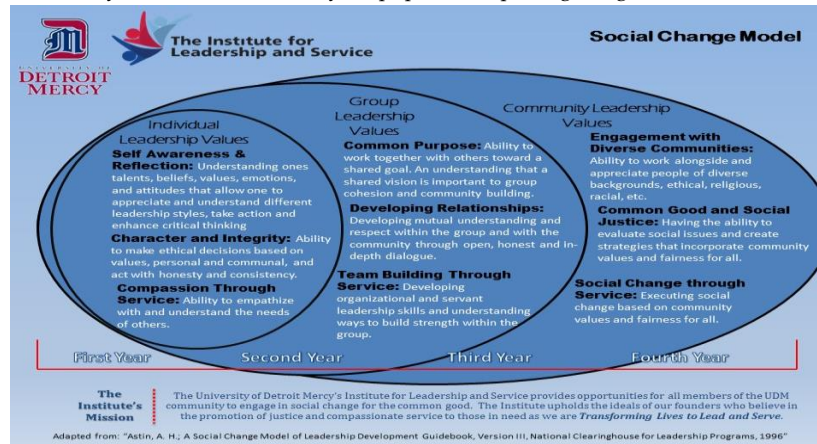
UNIVERSITY OF DETROIT MERCY

The Institute for Leadership and Service

Social Change Model

Individual Leadership Values

Self Awareness & Reflection: Understanding ones talents, beliefs, values, emotions, and attitudes that allow one to appreciate and understand different leadership styles, take action and enhance critical thinking

Character and Integrity: Ability to make ethical decisions based on values, personal and communal, and act with honesty and consistency.

Compassion Through Service: Ability to empathize with and understand the needs of others.

Group Leadership Values

Common Purpose: Ability to work together with others toward a shared goal. An understanding that a shared vision is important to group cohesion and community building.

Developing Relationships: Developing mutual understanding and respect within the group and with the community through open, honest and in-depth dialogue.

Team Building Through Service: Developing organizational and servant leadership skills and understanding ways to build strength within the group.

Community Leadership Values

Engagement with Diverse Communities: Ability to work alongside and appreciate people of diverse backgrounds, ethical, religious, racial, etc.

Common Good and Social Justice: Having the ability to evaluate social issues and create strategies that incorporate community values and fairness for all.

Social Change through Service: Executing social change based on community values and fairness for all.

First Year Second Year Third Year Fourth Year

The Institute's Mission

The University of Detroit Mercy's Institute for Leadership and Service provides opportunities for all members of the UDM community to engage in social change for the common good. The Institute upholds the ideals of our founders who believe in the promotion of justice and compassionate service to those in need as we are Transforming Lives to Lead and Serve.

Adapted from: "Astin, A. H.; A Social Change Model of Leadership Development Guidebook, Version III, National Clearinghouse for Leadership Programs, 1996"